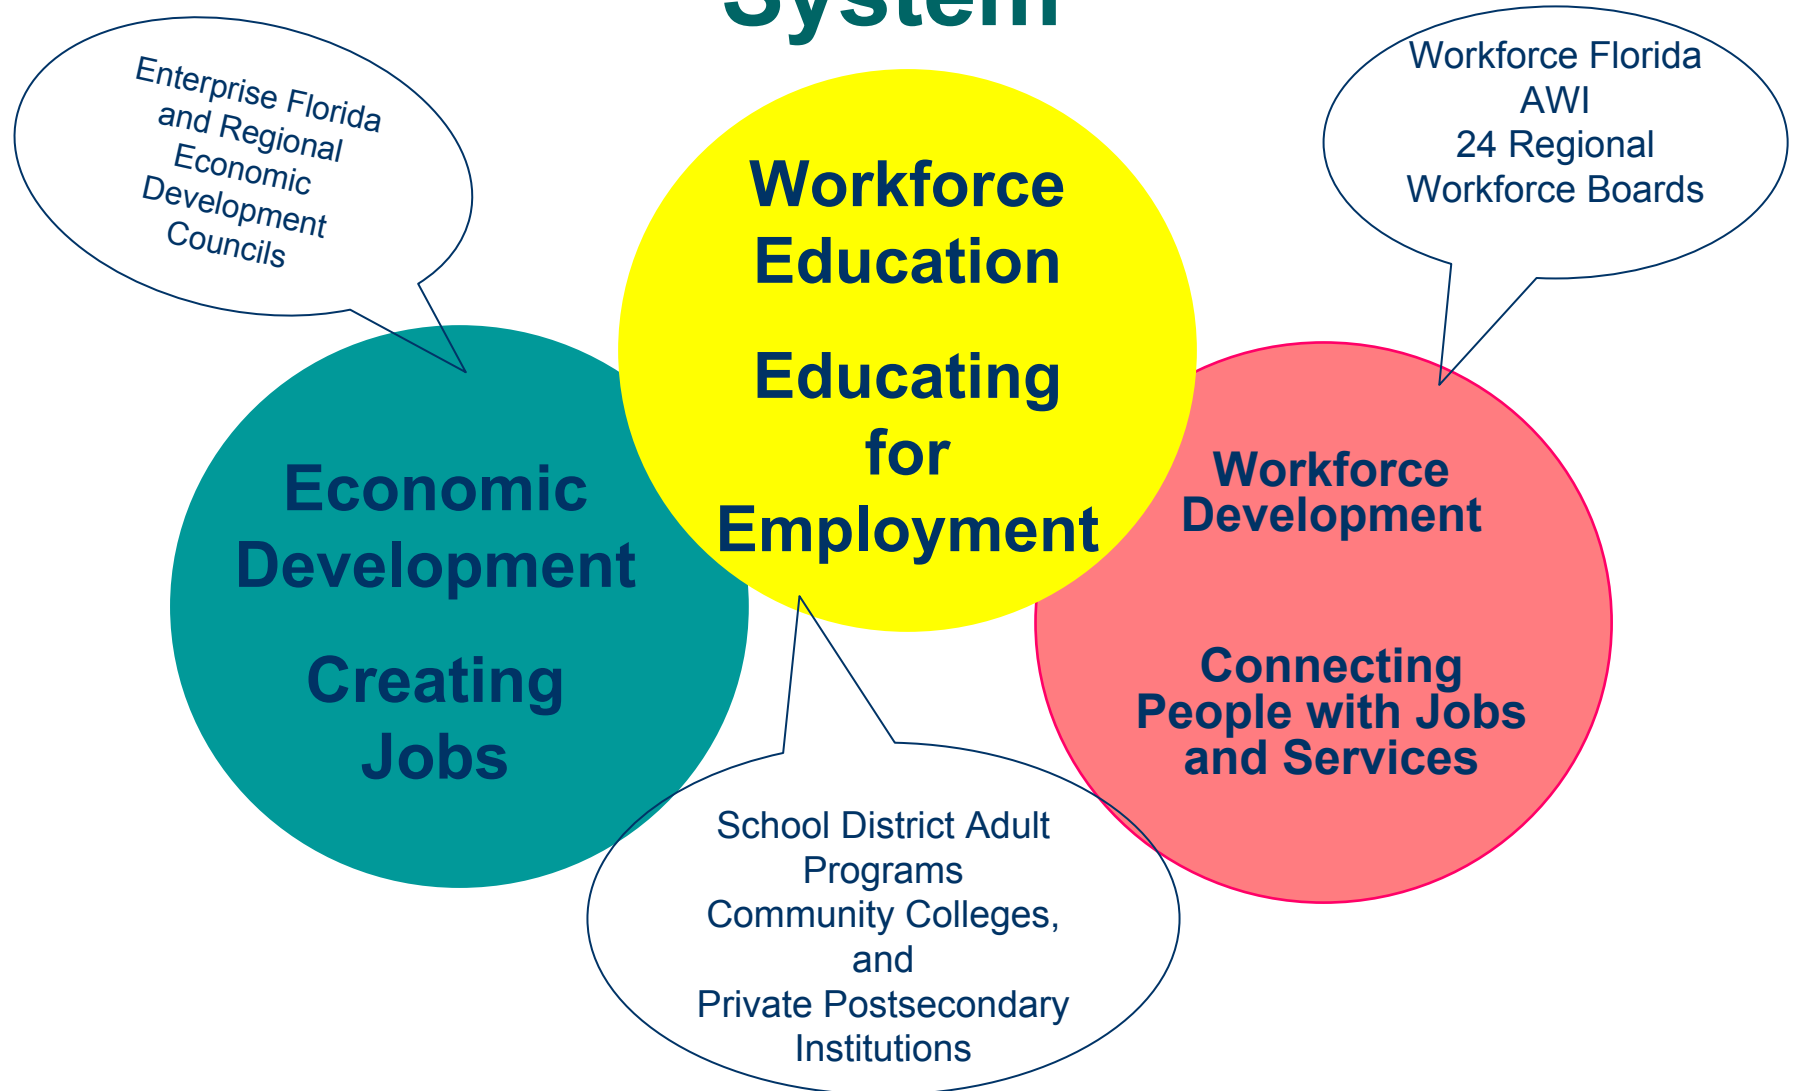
System

Enterprise Florida and Regional Economic Development Councils

Workforce Education

Educating for Employment

Workforce Florida
AWI
24 Regional Workforce Boards

Economic Development

Creating Jobs

Workforce Development

Connecting People with Jobs and Services

School District Adult Programs
Community Colleges, and
Private Postsecondary Institutions